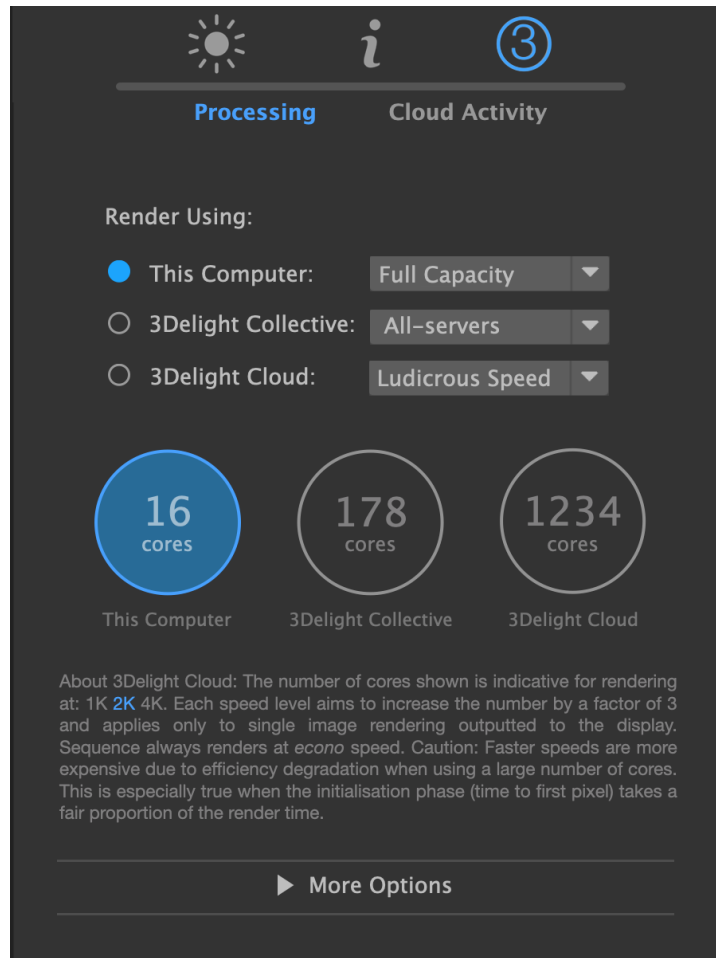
i ③

Processing Cloud Activity

Render Using:

This Computer: Full Capacity

3Delight Collective: All-servers

3Delight Cloud: Ludicrous Speed

16 cores

This Computer

178 cores

3Delight Collective

1234 cores

3Delight Cloud

About 3Delight Cloud: The number of cores shown is indicative for rendering at: 1K 2K 4K. Each speed level aims to increase the number by a factor of 3 and applies only to single image rendering outputted to the display. Sequence always renders at *econo* speed. Caution: Faster speeds are more expensive due to efficiency degradation when using a large number of cores. This is especially true when the initialisation phase (time to first pixel) takes a fair proportion of the render time.

▶ More Options